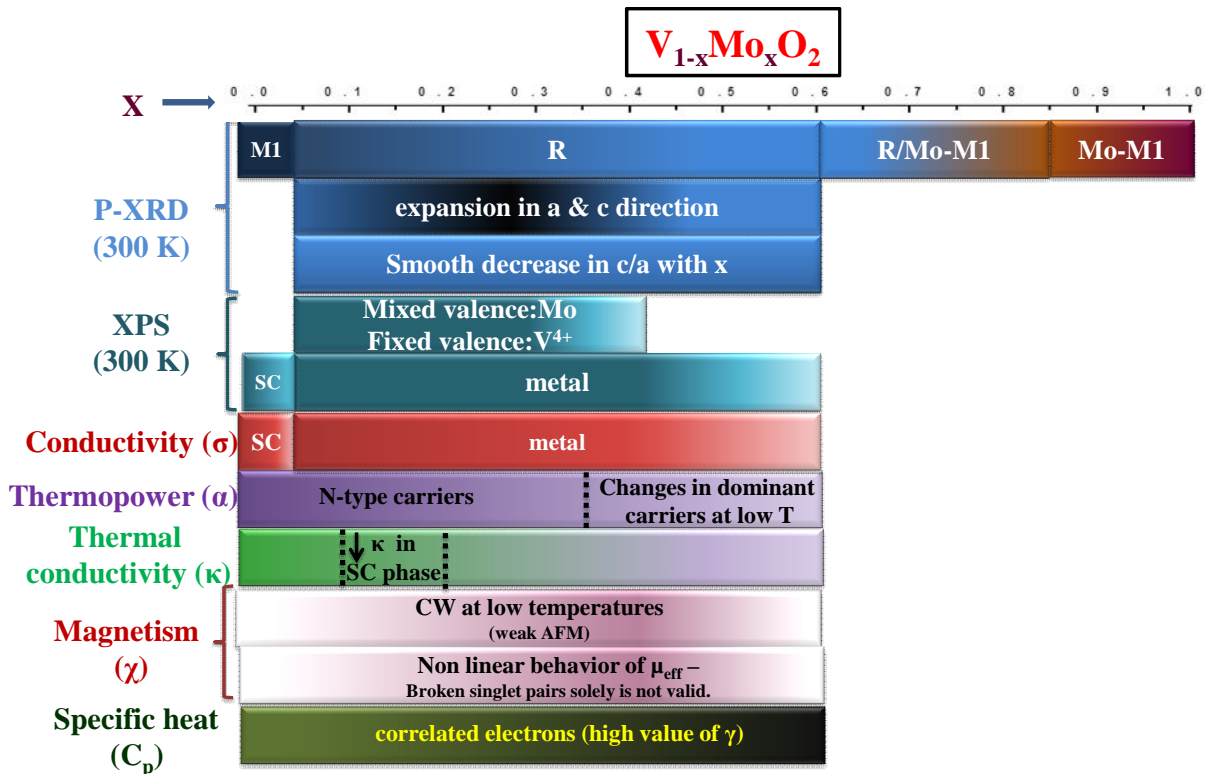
$V_{1-x}Mo_xO_2$

X

0.0 0.1 0.2 0.3 0.4 0.5 0.6 0.7 0.8 0.9 1.0

M1 | R | R/Mo-M1 | Mo-M1

P-XRD (300 K)

expansion in a & c direction

Smooth decrease in c/a with x

XPS (300 K)

Mixed valence:Mo
Fixed valence:$V^{4+}$

SC | metal

Conductivity (σ)

SC | metal

Thermopower (α)

N-type carriers | Changes in dominant carriers at low T

Thermal conductivity (κ)

↓κ in SC phase

Magnetism (χ)

CW at low temperatures
(weak AFM)

Non linear behavior of $\mu_{eff}$ –
Broken singlet pairs solely is not valid.

Specific heat ($C_p$)

correlated electrons (high value of γ)